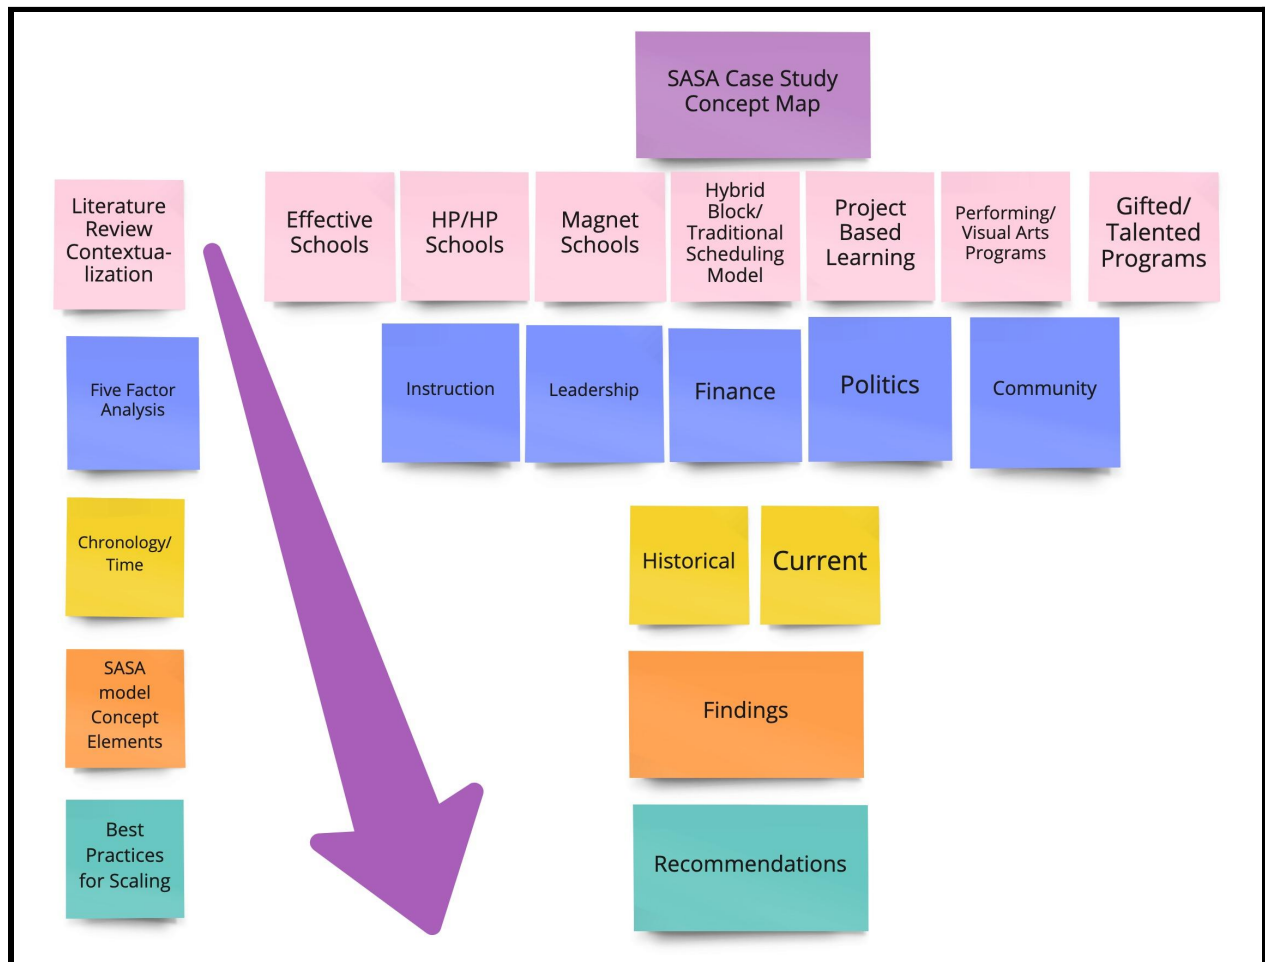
SASA Case Study Concept Map

Literature Review Contextualization

Effective Schools

HP/HP Schools

Magnet Schools

Hybrid Block/ Traditional Scheduling Model

Project Based Learning

Performing/ Visual Arts Programs

Gifted/ Talented Programs

Five Factor Analysis

Instruction

Leadership

Finance

Politics

Community

Chronology/ Time

Historical

Current

SASA model Concept Elements

Findings

Best Practices for Scaling

Recommendations